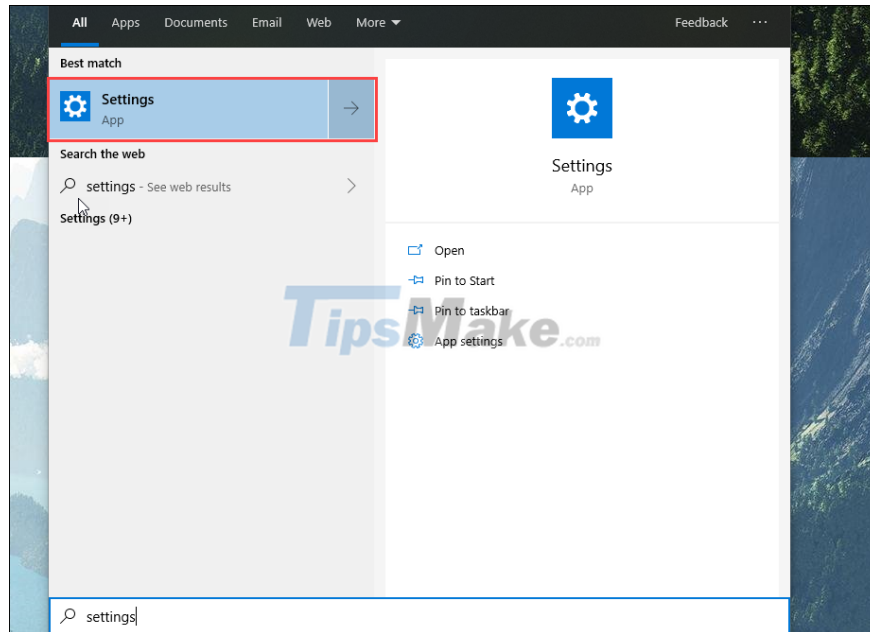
All Apps Documents Email Web More

Feedback ···

Best match

Settings
App

Search the web

settings - See web results

Settings (9+)

Settings
App

Open

Pin to Start

Pin to taskbar

App settings

TipsMake.com

settings